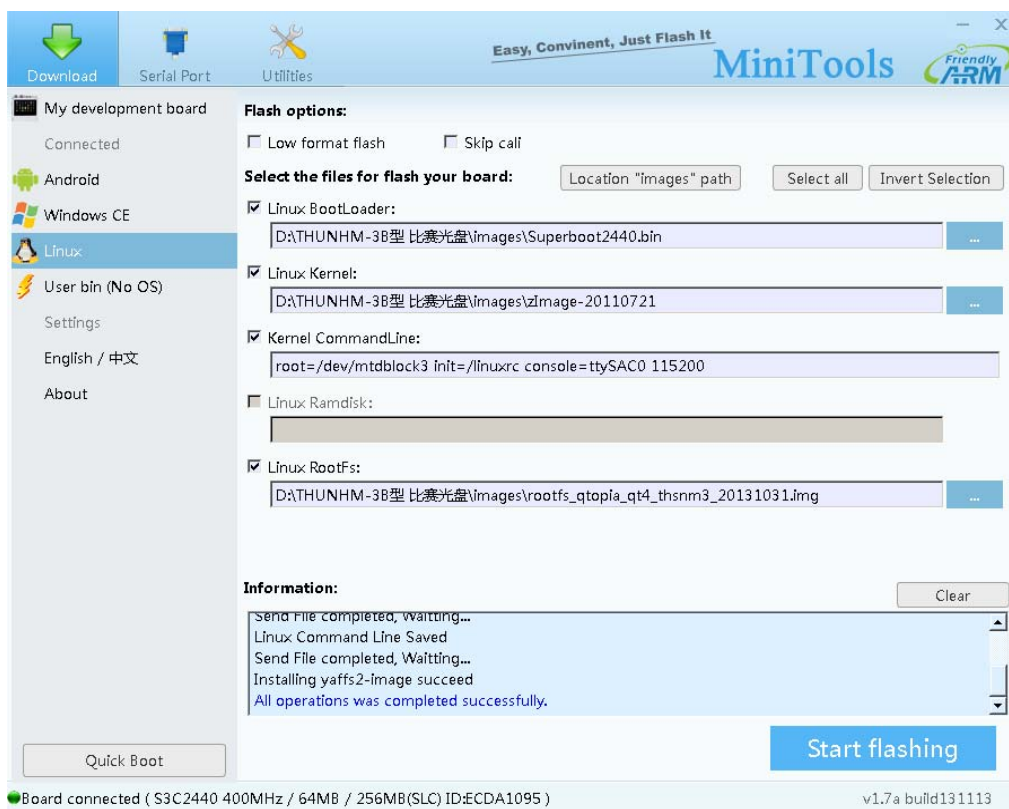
Download Serial Port Utilities

Easy, Convinent, Just Flash It

MiniTools

Friendly ARM

— X

My development board

Connected

Android

Windows CE

Linux

User bin (No OS)

Settings

English / 中文

About

Flash options:

☐ Low format flash ☐ Skip cali

Select the files for flash your board:

Location "images" path

Select all

Invert Selection

☑ Linux BootLoader:

D:\THUNHM-3B型 比赛光盘\images\Superboot2440.bin

...

☑ Linux Kernel:

D:\THUNHM-3B型 比赛光盘\images\zImage-20110721

...

☑ Kernel CommandLine:

root=/dev/mtdblock3 init=/linuxrc console=ttySAC0 115200

☐ Linux Ramdisk:

☑ Linux RootFs:

D:\THUNHM-3B型 比赛光盘\images\rootfs_qtopia_qt4_thsnm3_20131031.img

...

Information:

Clear

Send File completed, Waitting...

Linux Command Line Saved

Send File completed, Waitting...

Installing yaffs2-image succeed

All operations was completed successfully.

Quick Boot

Start flashing

Board connected ( S3C2440 400MHz / 64MB / 256MB(SLC) ID:ECDA1095 )

v1.7a build131113